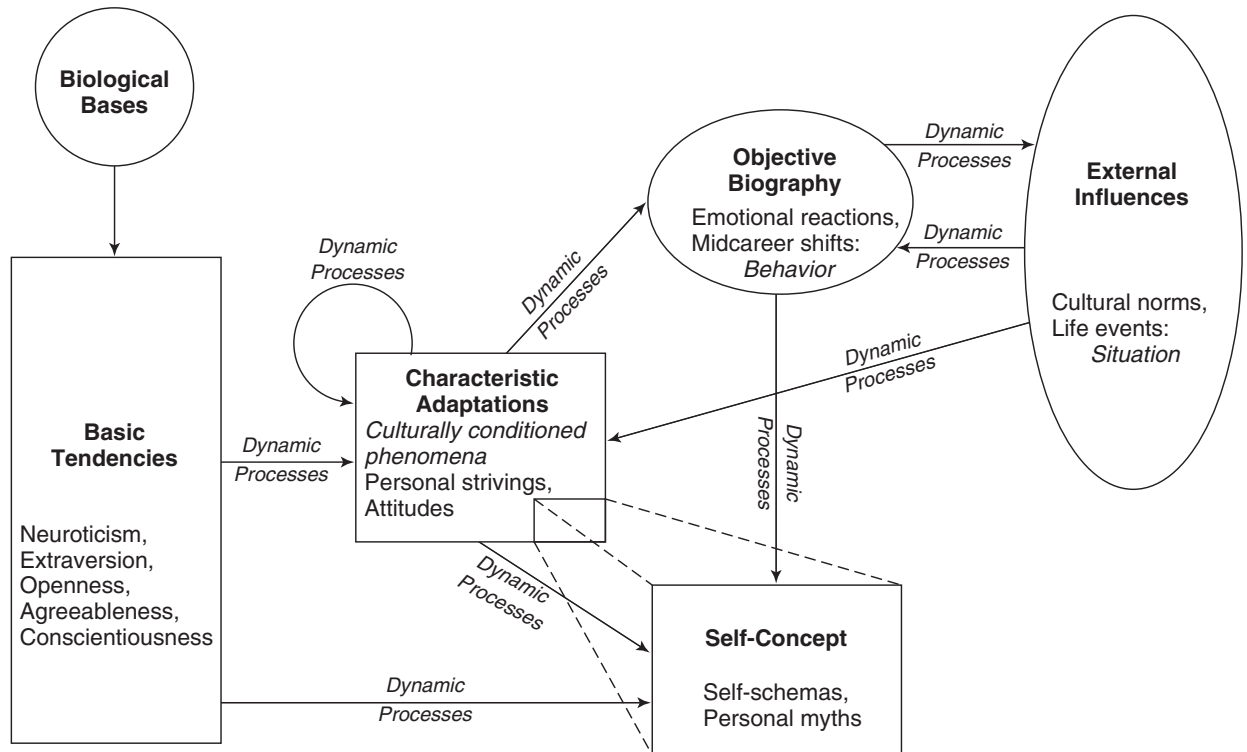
Biological Bases

Basic Tendencies

Neuroticism, Extraversion, Openness, Agreeableness, Conscientiousness

Dynamic Processes

Dynamic Processes

Characteristic Adaptations
Culturally conditioned phenomena
Personal strivings, Attitudes

Dynamic Processes

Objective Biography
Emotional reactions, Midcareer shifts:
Behavior

Dynamic Processes

Dynamic Processes

External Influences

Cultural norms, Life events:
Situation

Dynamic Processes

Dynamic Processes

Dynamic Processes

Self-Concept

Self-schemas, Personal myths

Dynamic Processes